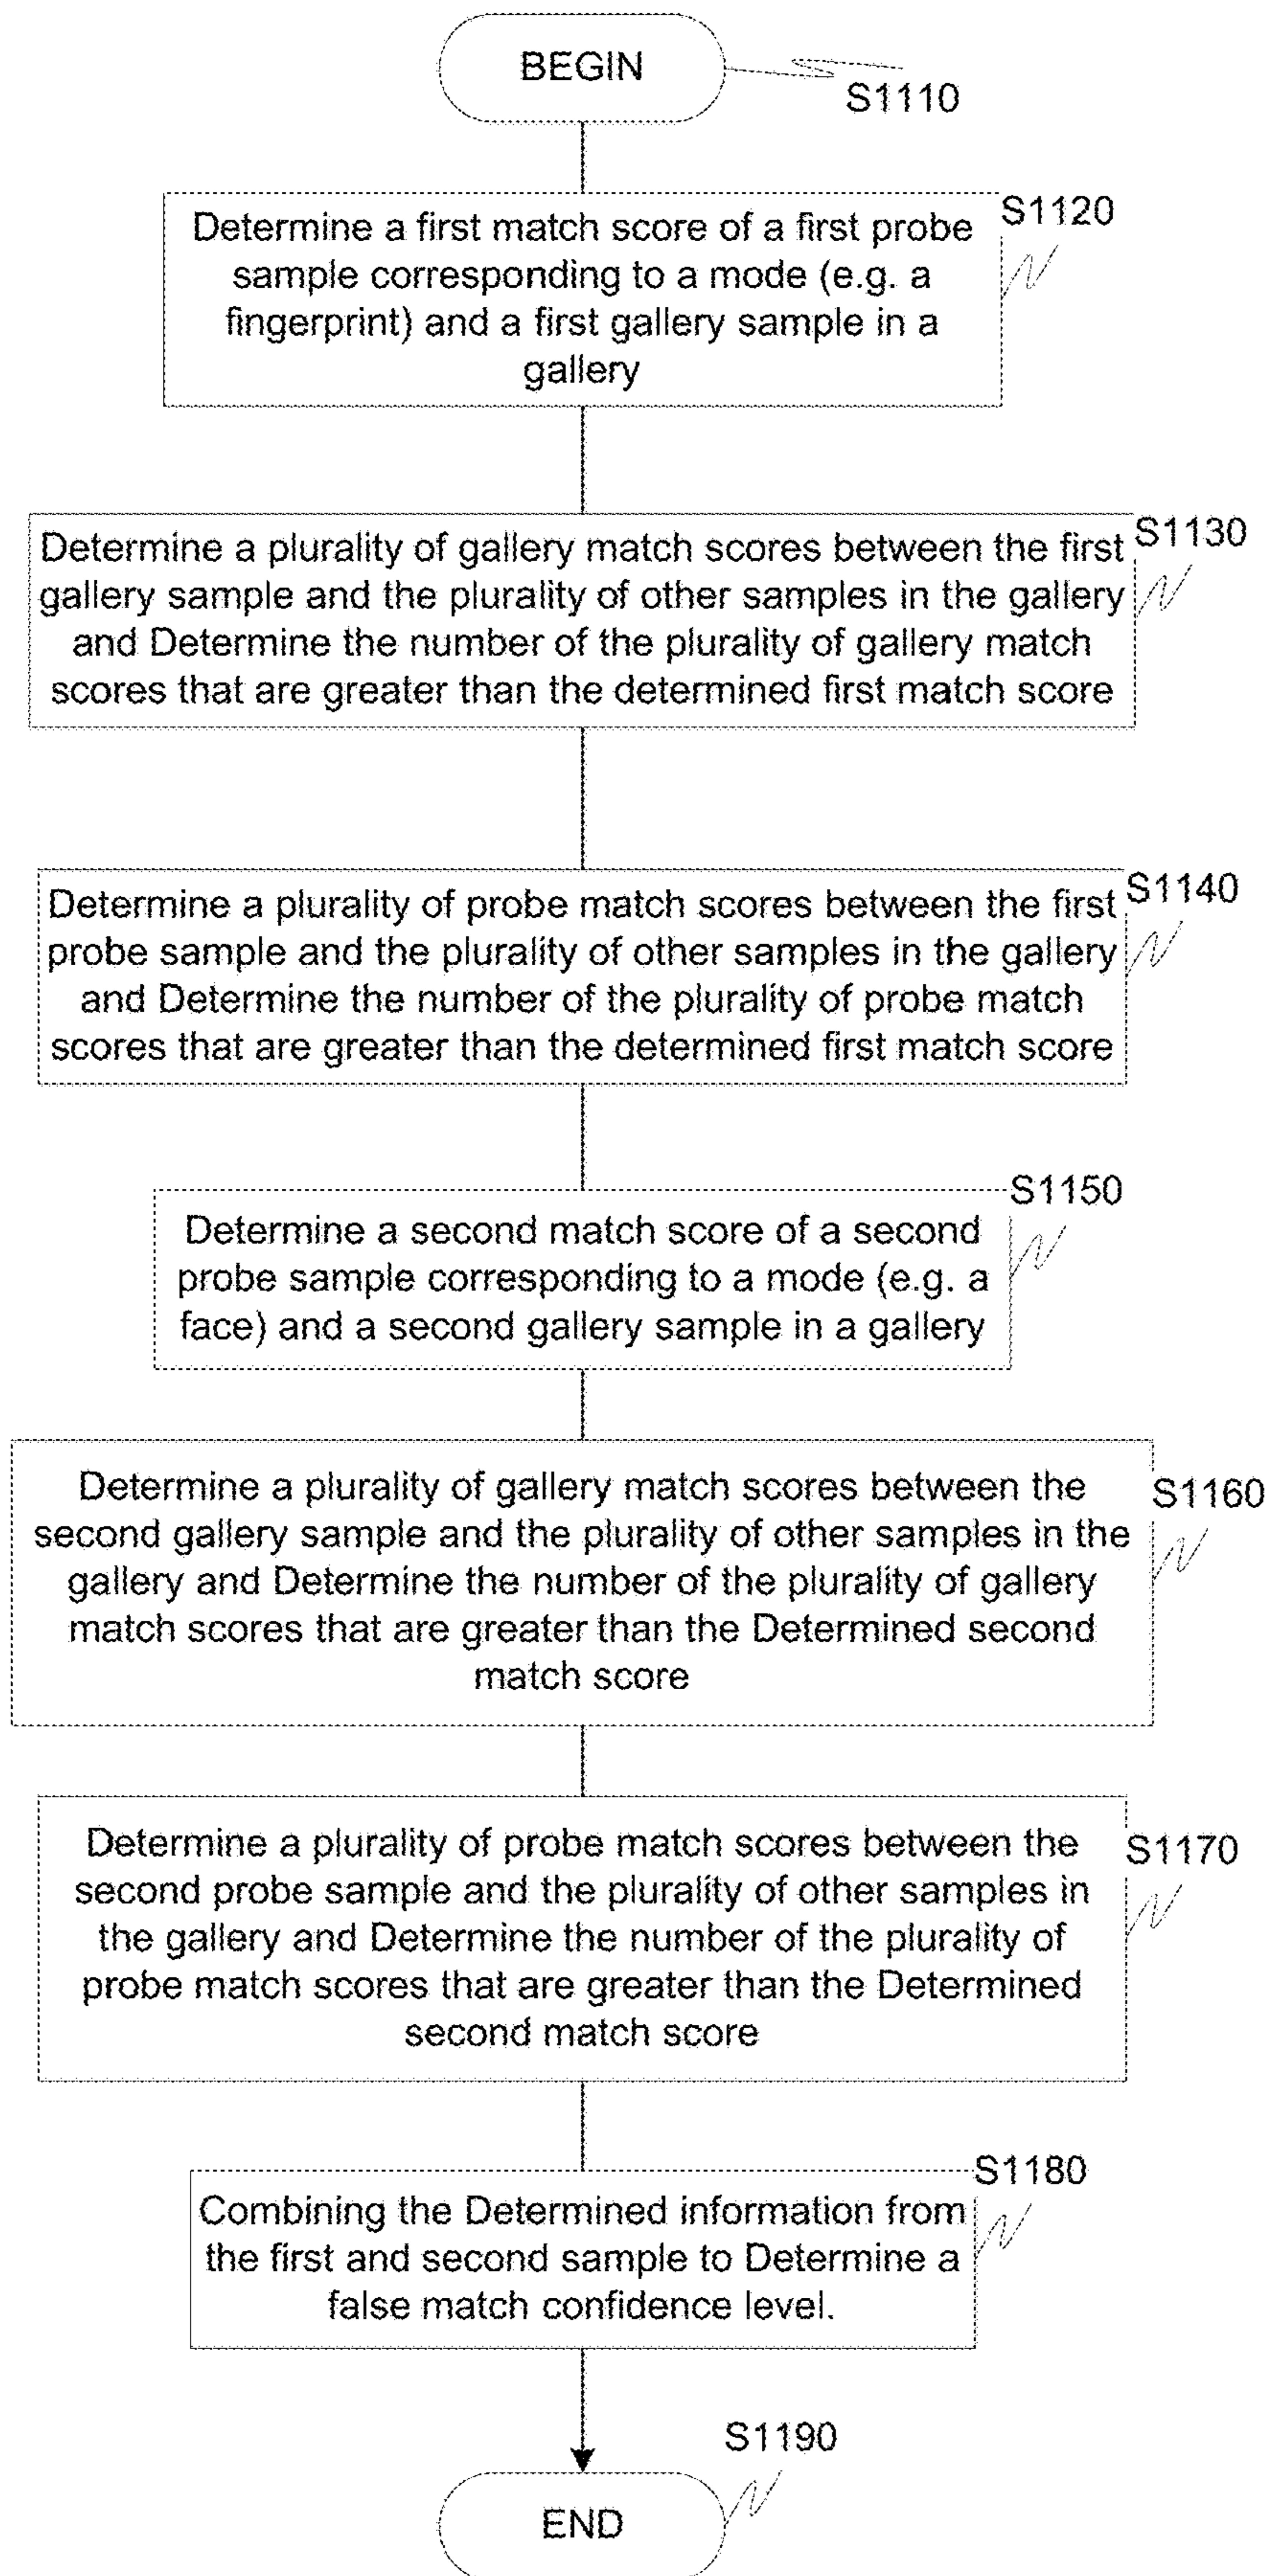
BEGIN
S1110

S1120
Determine a first match score of a first probe sample corresponding to a mode (e.g. a fingerprint) and a first gallery sample in a gallery

S1130
Determine a plurality of gallery match scores between the first gallery sample and the plurality of other samples in the gallery and Determine the number of the plurality of gallery match scores that are greater than the determined first match score

S1140
Determine a plurality of probe match scores between the first probe sample and the plurality of other samples in the gallery and Determine the number of the plurality of probe match scores that are greater than the determined first match score

S1150
Determine a second match score of a second probe sample corresponding to a mode (e.g. a face) and a second gallery sample in a gallery

Determine a plurality of gallery match scores between the second gallery sample and the plurality of other samples in the gallery and Determine the number of the plurality of gallery match scores that are greater than the Determined second match score
S1160

Determine a plurality of probe match scores between the second probe sample and the plurality of other samples in the gallery and Determine the number of the plurality of probe match scores that are greater than the Determined second match score
S1170

S1180
Combining the Determined information from the first and second sample to Determine a false match confidence level.

S1190
END